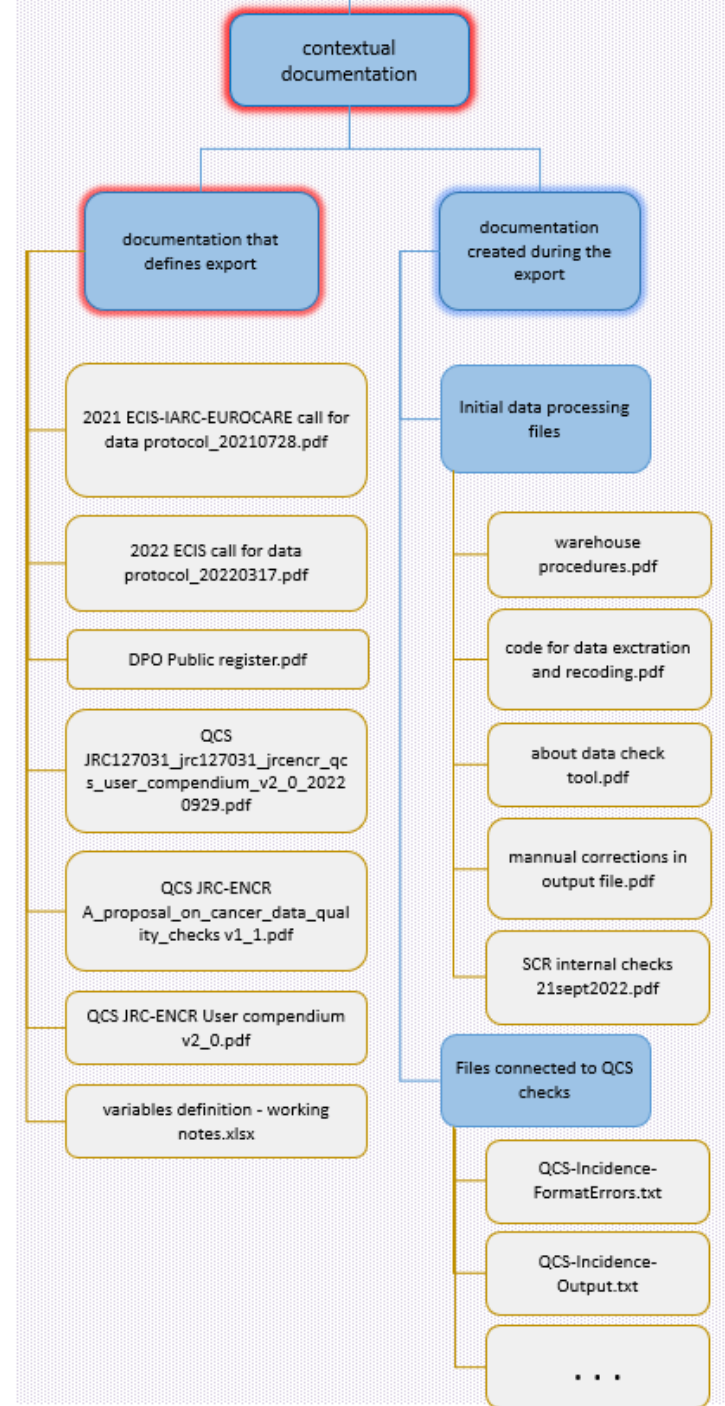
contextual documentation

documentation that defines export

2021 ECIS-IARC-EUROCARE call for data protocol_20210728.pdf

2022 ECIS call for data protocol_20220317.pdf

DPO Public register.pdf

QCS JRC127031_jrc127031_jrcencr_qcs_user_compendium_v2_0_20220929.pdf

QCS JRC-ENCR A_proposal_on_cancer_data_quality_checks v1_1.pdf

QCS JRC-ENCR User compendium v2_0.pdf

variables definition - working notes.xlsx

documentation created during the export

Initial data processing files

warehouse procedures.pdf

code for data exctration and recoding.pdf

about data check tool.pdf

mannual corrections in output file.pdf

SCR internal checks 21sept2022.pdf

Files connected to QCS checks

QCS-Incidence-FormatErrors.txt

QCS-Incidence-Output.txt

. . .